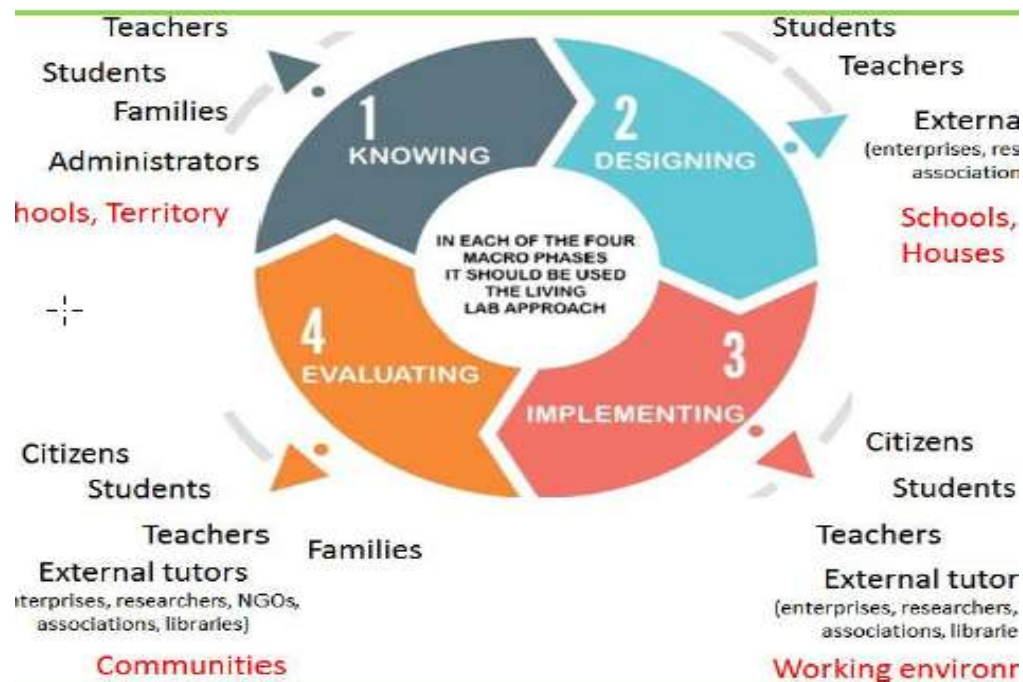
Teachers

Students

Families

Administrators

hools, Territory

Students

Teachers

Externa

(enterprises, res association

Schools, Houses

1 KNOWING

2 DESIGNING

IN EACH OF THE FOUR MACRO PHASES IT SHOULD BE USED THE LIVING LAB APPROACH

4 EVALUATING

3 IMPLEMENTING

Citizens

Students

Teachers

Families

External tutors

nterprises, researchers, NGOs, associations, libraries)

Communities

Citizens

Students

Teachers

External tutor

(enterprises, researchers, associations, librarie

Working environ